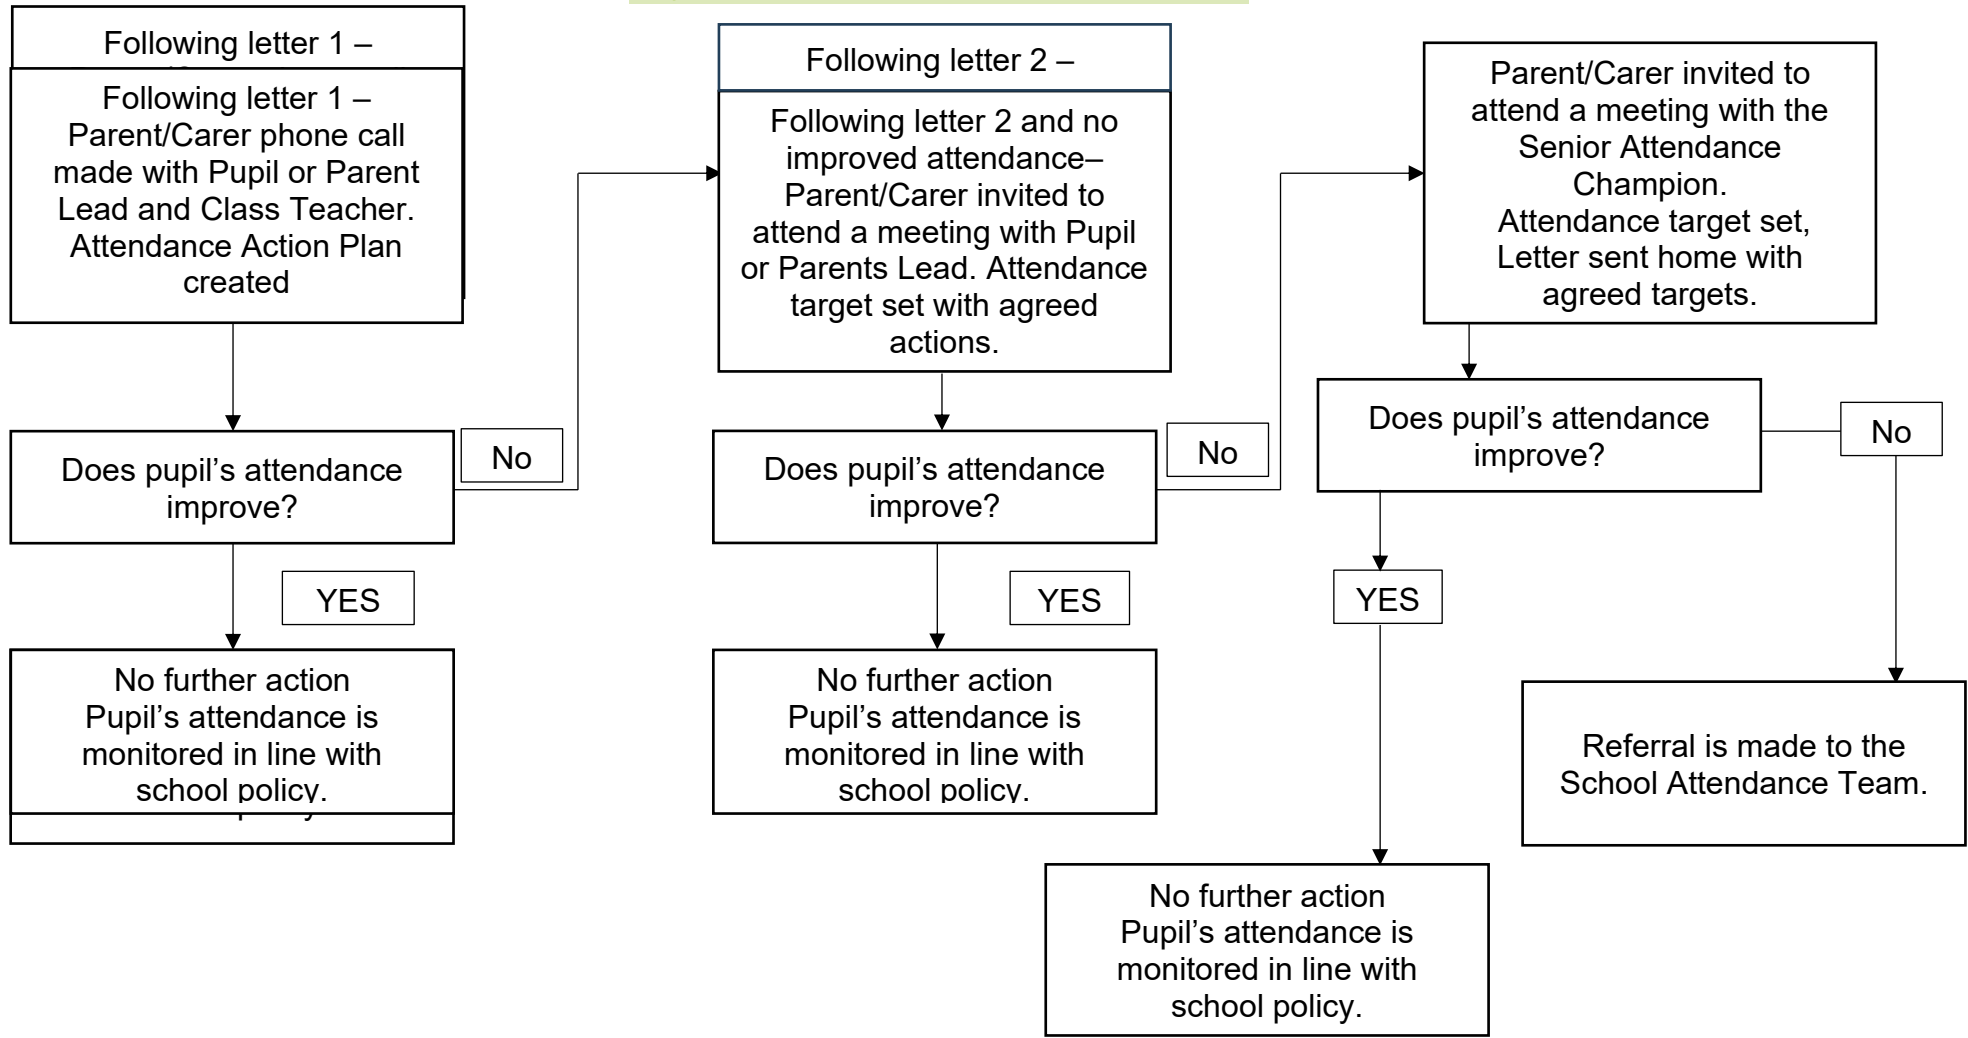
Following letter 1 –

Following letter 1 – Parent/Carer phone call made with Pupil or Parent Lead and Class Teacher. Attendance Action Plan created

Does pupil's attendance improve?

No

YES

No further action Pupil's attendance is monitored in line with school policy.

Following letter 2 –

Following letter 2 and no improved attendance– Parent/Carer invited to attend a meeting with Pupil or Parents Lead. Attendance target set with agreed actions.

Does pupil's attendance improve?

No

YES

No further action Pupil's attendance is monitored in line with school policy.

Parent/Carer invited to attend a meeting with the Senior Attendance Champion. Attendance target set, Letter sent home with agreed targets.

Does pupil's attendance improve?

No

YES

Referral is made to the School Attendance Team.

No further action Pupil's attendance is monitored in line with school policy.